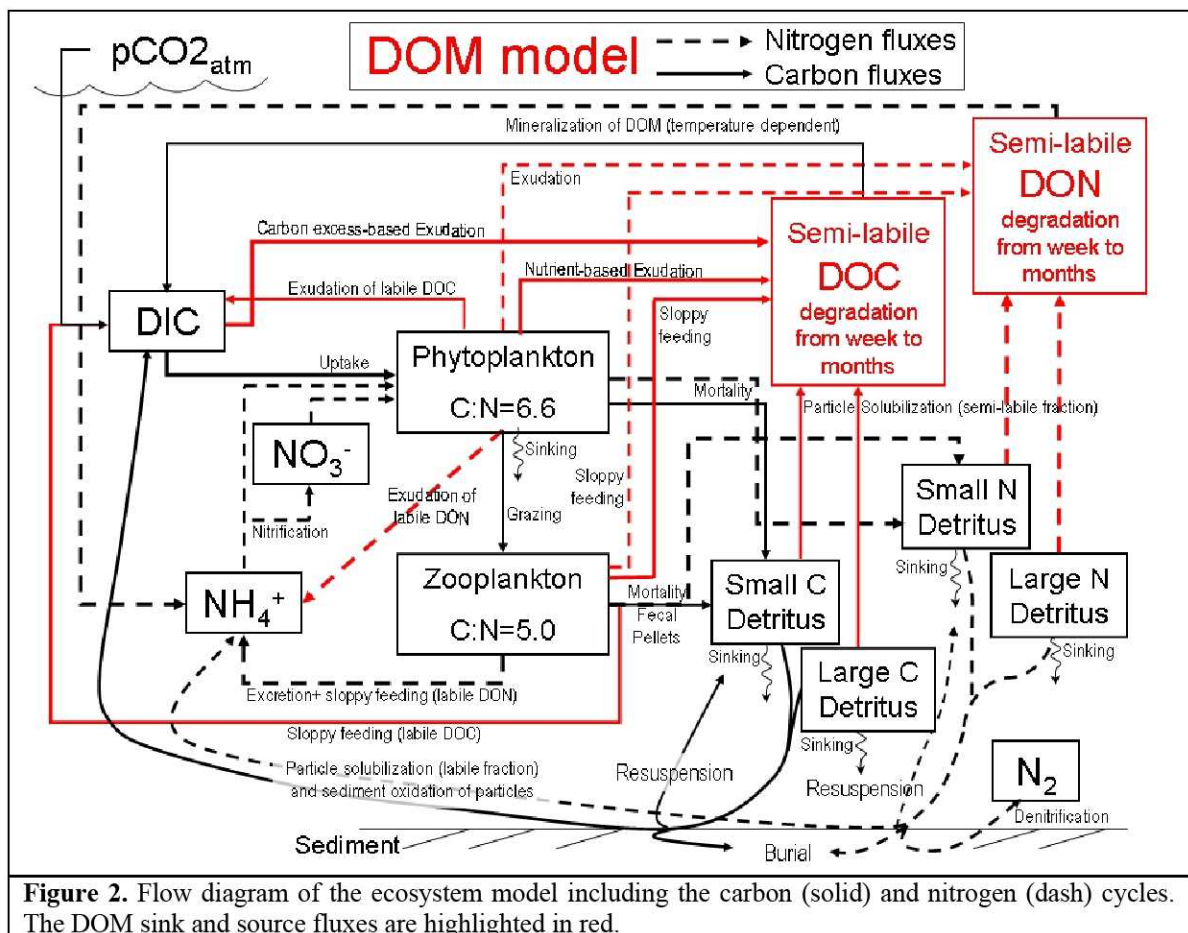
$pCO2_{atm}$

DOM model

Nitrogen fluxes

Carbon fluxes

Mineralization of DOM (temperature dependent)

Semi-labile DON degradation from week to months

Exudation

Carbon excess-based Exudation

Semi-labile DOC degradation from week to months

Nutrient-based Exudation

Exudation of labile DOC

Sloppy feeding

DIC

Uptake

Phytoplankton C:N=6.6

Mortality

Particle Solubilization (semi-labile fraction)

$NO_3^-$

Sinking

Sloppy feeding

Exudation of labile DON

Grazing

Nitrification

Small N Detritus

$NH_4^+$

Zooplankton C:N=5.0

Mortality Fecal Pellets

Small C Detritus

Sinking

Large N Detritus

Sinking

Sinking

Large C Detritus

Excretion+ sloppy feeding (labile DON)

Sloppy feeding (labile DOC)

Sinking

Particle solubilization (labile fraction) and sediment oxidation of particles

Resuspension

Resuspension

$N_2$

Denitrification

Sediment

Burial

**Figure 2.** Flow diagram of the ecosystem model including the carbon (solid) and nitrogen (dash) cycles. The DOM sink and source fluxes are highlighted in red.